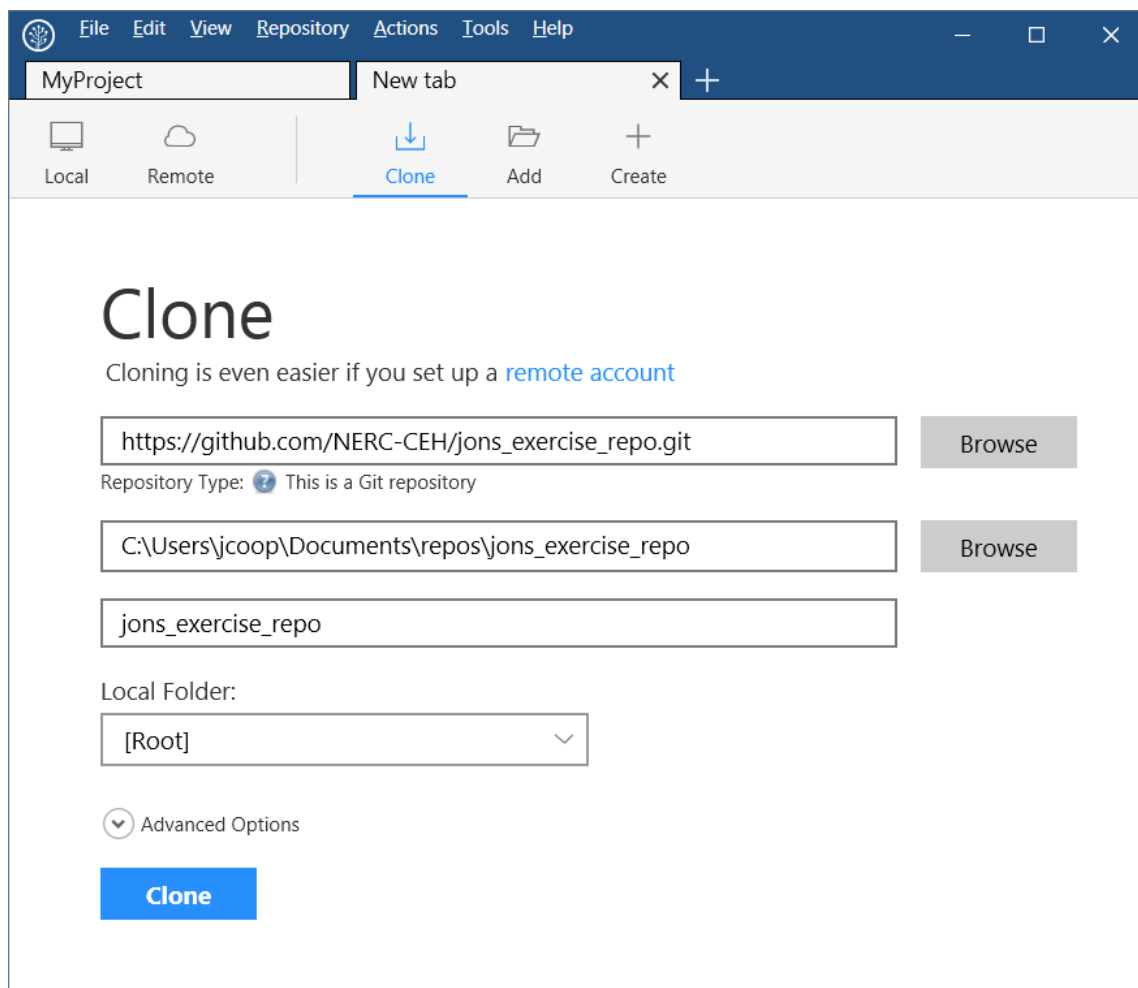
File Edit View Repository Actions Tools Help

MyProject

New tab

Local

Remote

Clone

Add

Create

Clone

Cloning is even easier if you set up a remote account

https://github.com/NERC-CEH/jons_exercise_repo.git

Browse

Repository Type: This is a Git repository

C:\Users\jcoop\Documents\repos\jons_exercise_repo

Browse

jons_exercise_repo

Local Folder:

[Root]

Advanced Options

Clone